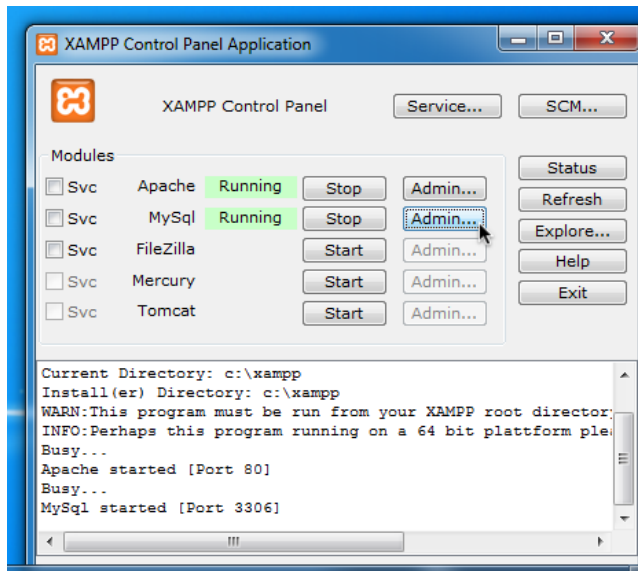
XAMPP Control Panel Application

XAMPP Control Panel

Service...

SCM...

Modules

Svc Apache Running Stop Admin...

Svc MySql Running Stop Admin...

Svc FileZilla Start Admin...

Svc Mercury Start Admin...

Svc Tomcat Start Admin...

Status

Refresh

Explore...

Help

Exit

Current Directory: c:\xampp
Install(er) Directory: c:\xampp
WARN:This program must be run from your XAMPP root director
INFO:Perhaps this program running on a 64 bit plattform ple
Busy...
Apache started [Port 80]
Busy...
MySql started [Port 3306]